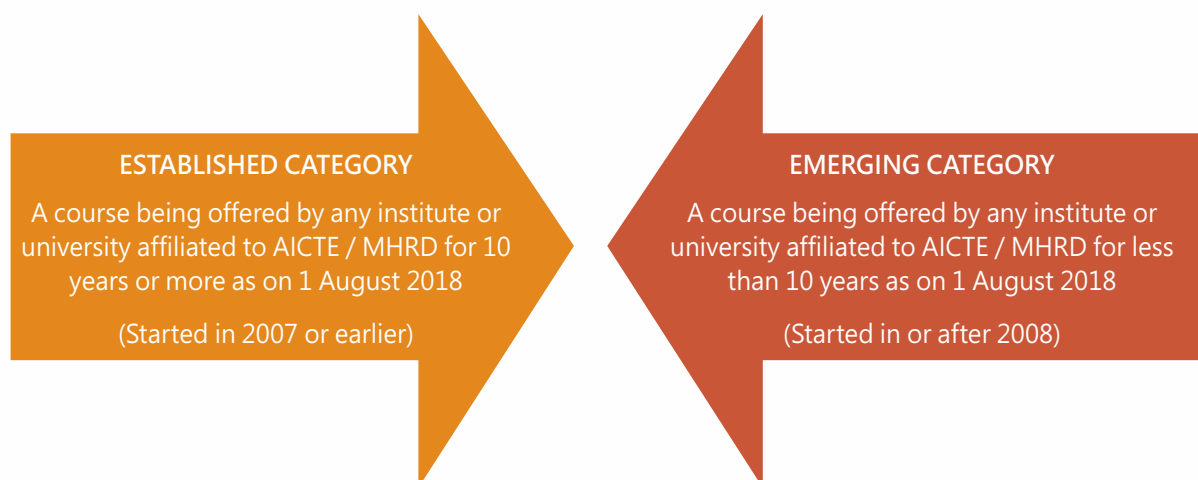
ESTABLISHED CATEGORY

A course being offered by any institute or university affiliated to AICTE / MHRD for 10 years or more as on 1 August 2018

(Started in 2007 or earlier)

EMERGING CATEGORY

A course being offered by any institute or university affiliated to AICTE / MHRD for less than 10 years as on 1 August 2018

(Started in or after 2008)